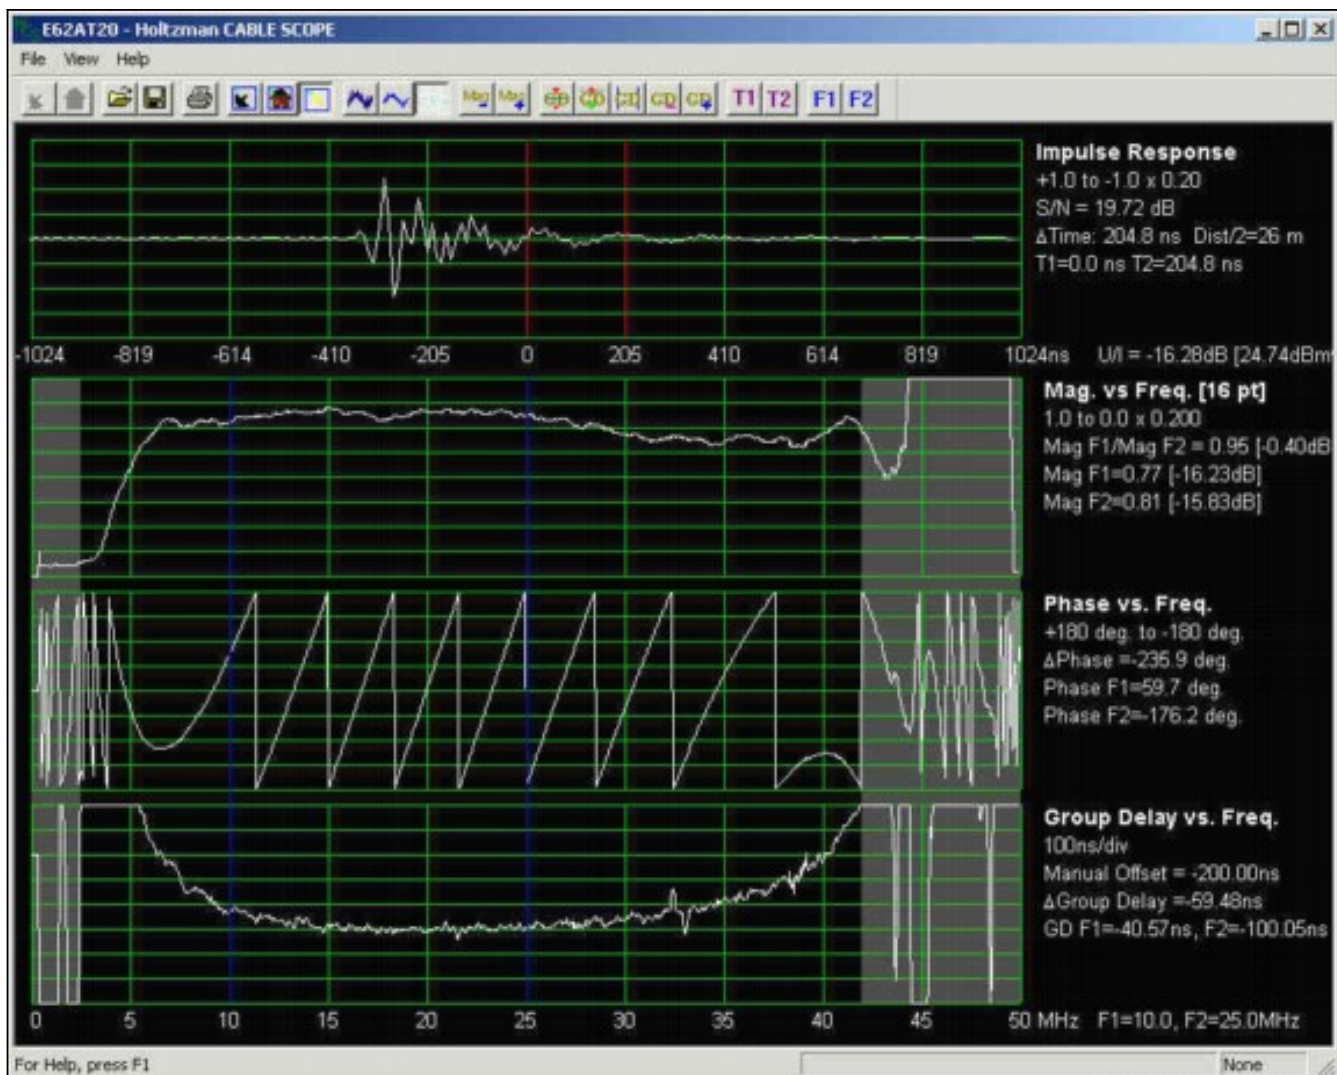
E62AT20 - Holtzman CABLE SCOPE

File View Help

Mag Mag GD GD T1 T2 F1 F2

Impulse Response
+1.0 to -1.0 x 0.20
S/N = 19.72 dB
ΔTime: 204.8 ns Dist/2=26 m
T1=0.0 ns T2=204.8 ns

-1024 -819 -614 -410 -205 0 205 410 614 819 1024ns U/I = -16.28dB [24.74dBm

Mag. vs Freq. [16 pt]
1.0 to 0.0 x 0.200
Mag F1/Mag F2 = 0.95 [-0.40dB
Mag F1=0.77 [-16.23dB]
Mag F2=0.81 [-15.83dB]

Phase vs. Freq.
+180 deg. to -180 deg.
ΔPhase =-235.9 deg.
Phase F1=59.7 deg.
Phase F2=-176.2 deg.

Group Delay vs. Freq.
100ns/div
Manual Offset = -200.00ns
ΔGroup Delay =-59.48ns
GD F1=-40.57ns, F2=-100.05ns

0 5 10 15 20 25 30 35 40 45 50 MHz F1=10.0, F2=25.0MHz

For Help, press F1

None